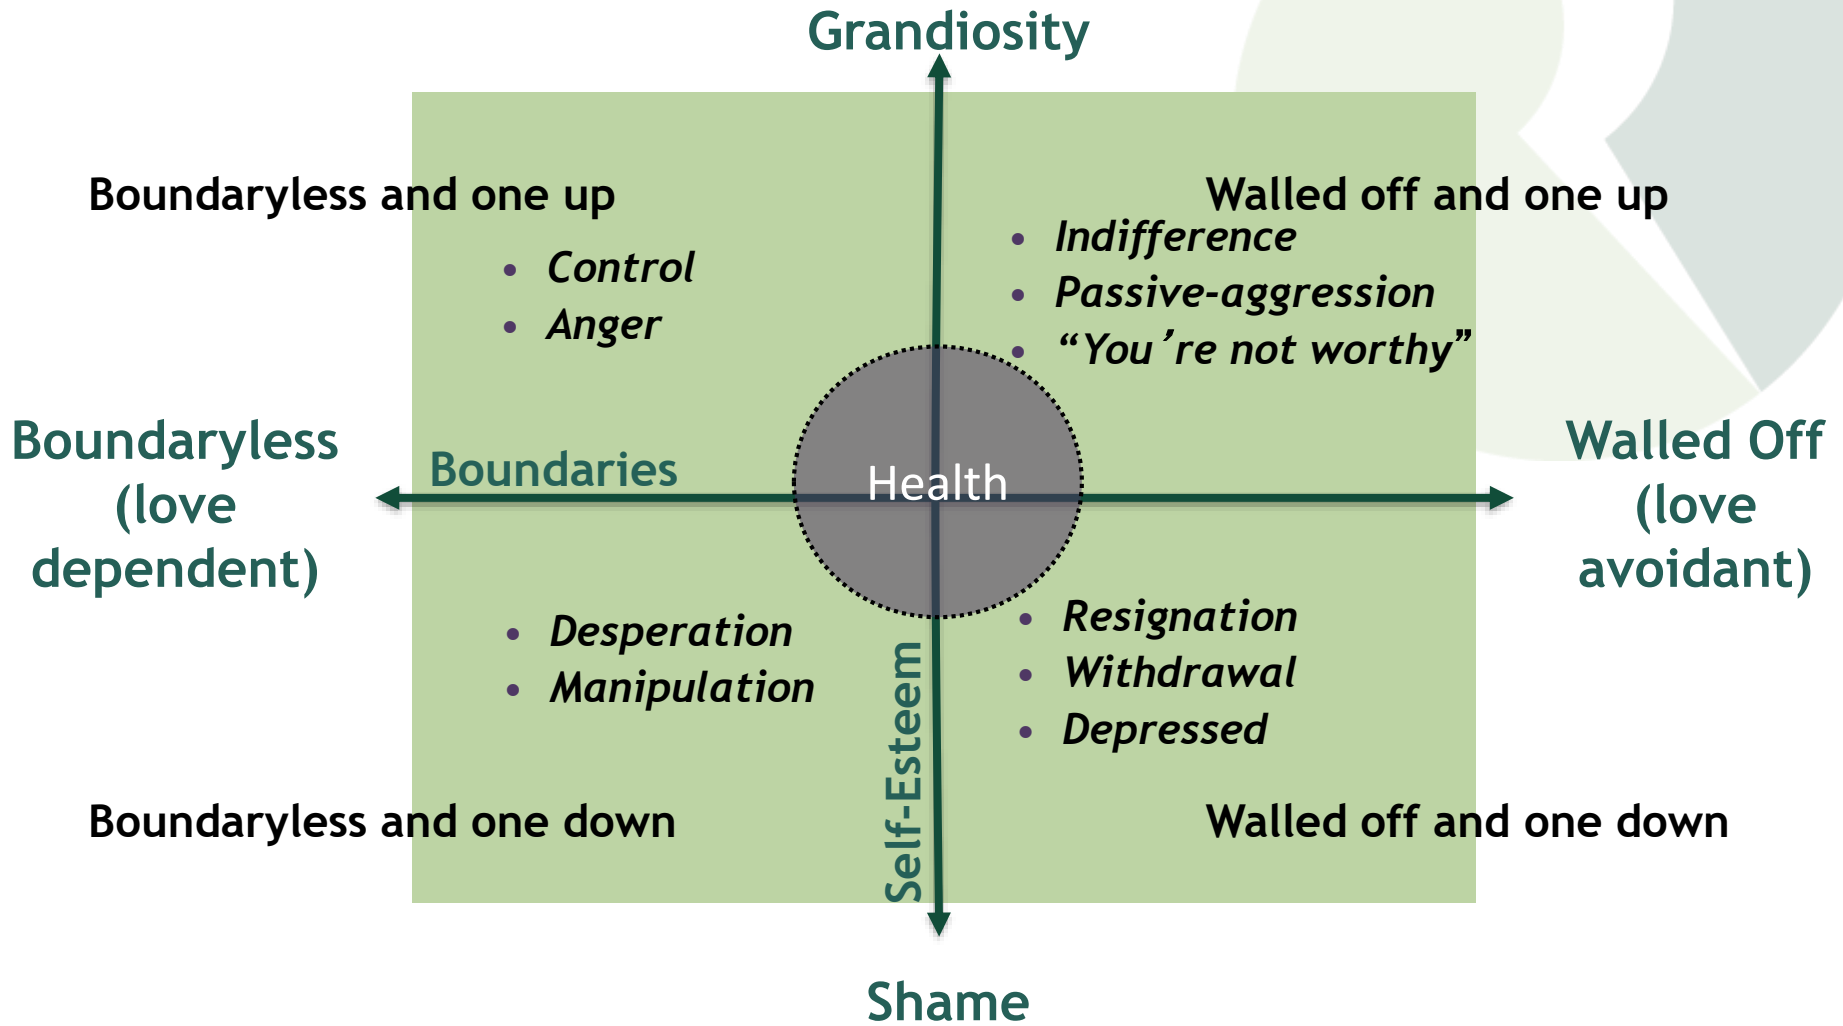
Grandiosity

Boundaryless and one up

- Control
- Anger

Walled off and one up

- Indifference
- Passive-aggression
- "You're not worthy"

Boundaryless (love dependent)

Boundaries

Health

Walled Off (love avoidant)

- Desperation
- Manipulation

Self-Esteem

- Resignation
- Withdrawal
- Depressed

Boundaryless and one down

Walled off and one down

Shame